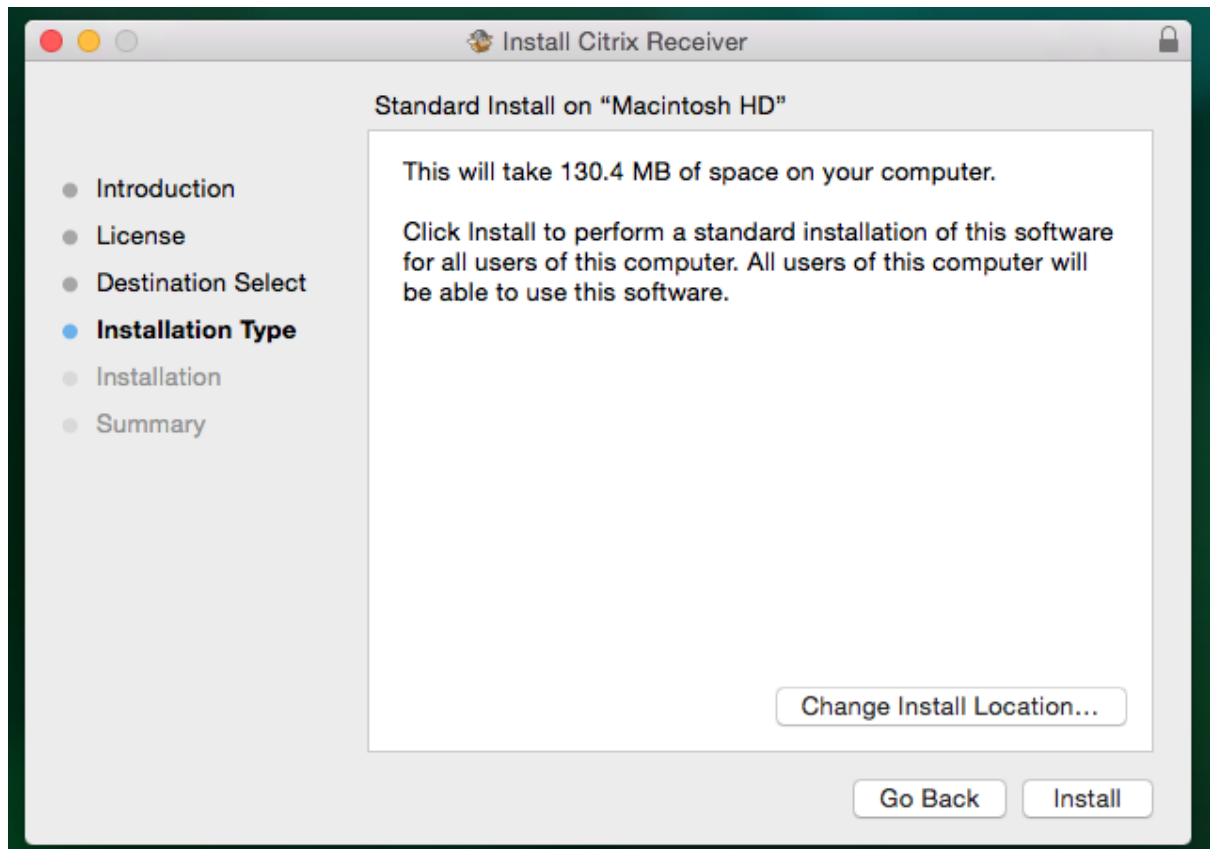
Install Citrix Receiver

Standard Install on “Macintosh HD”

Introduction
License
Destination Select
Installation Type
Installation
Summary

This will take 130.4 MB of space on your computer.

Click Install to perform a standard installation of this software for all users of this computer. All users of this computer will be able to use this software.

Change Install Location...

Go Back
Install